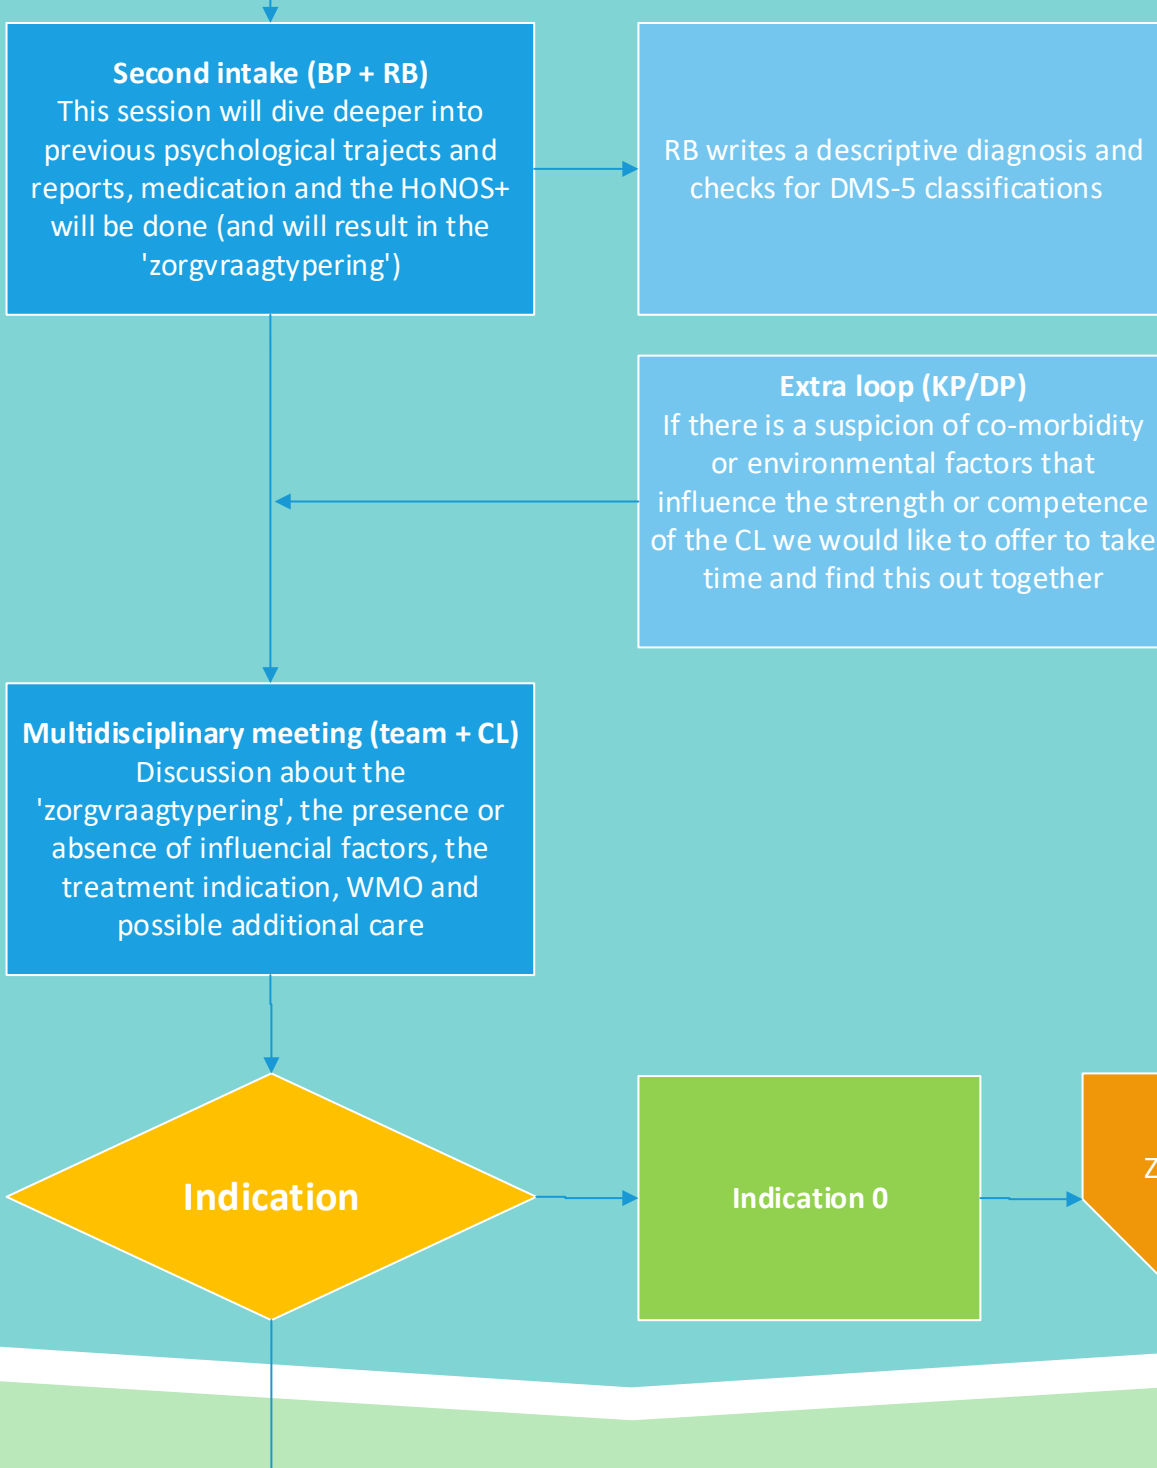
**Second intake (BP + RB)**
This session will dive deeper into previous psychological trajects and reports, medication and the HoNOS+ will be done (and will result in the 'zorgvraagtypering')

RB writes a descriptive diagnosis and checks for DMS-5 classifications

**Extra loop (KP/DP)**
If there is a suspicion of co-morbidity or environmental factors that influence the strength or competence of the CL we would like to offer to take time and find this out together

**Multidisciplinary meeting (team + CL)**
Discussion about the 'zorgvraagtypering', the presence or absence of influencial factors, the treatment indication, WMO and possible additional care

Indication

Indication 0

Z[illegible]